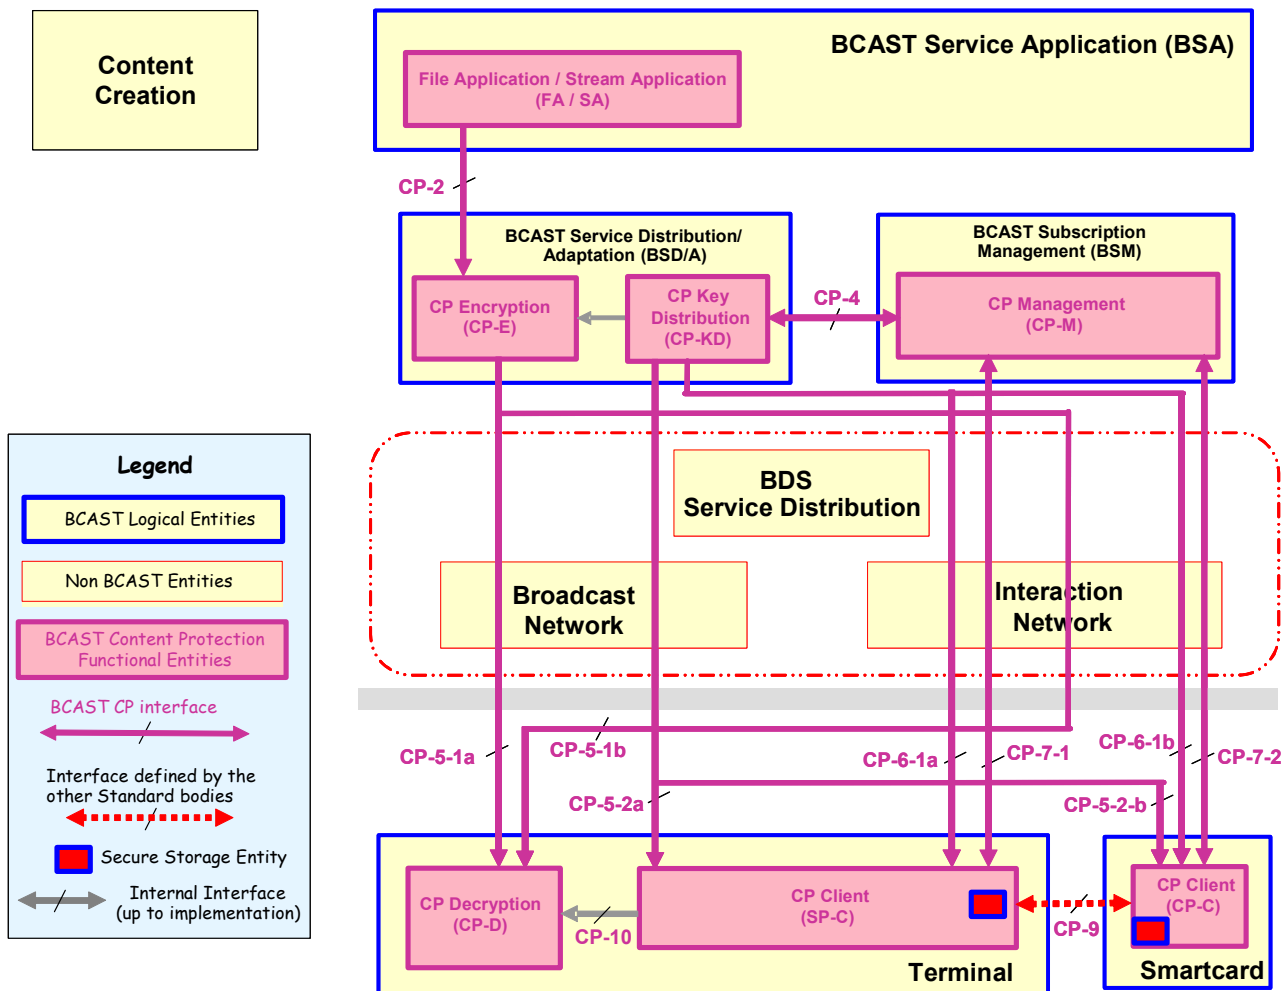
Content Creation

BCAST Service Application (BSA)

File Application / Stream Application (FA / SA)

CP-2

BCAST Service Distribution/ Adaptation (BSD/A)

CP Encryption (CP-E)

CP Key Distribution (CP-KD)

CP-4

BCAST Subscription Management (BSM)

CP Management (CP-M)

Legend

BCAST Logical Entities

Non BCAST Entities

BCAST Content Protection Functional Entities

BCAST CP interface

Interface defined by the other Standard bodies

Secure Storage Entity

Internal Interface (up to implementation)

BDS Service Distribution

Broadcast Network

Interaction Network

CP-5-1a

CP-5-1b

CP-5-2a

CP-6-1a

CP-7-1

CP-6-1b

CP-7-2

CP-5-2-b

CP Decryption (CP-D)

CP-10

CP Client (SP-C)

Terminal

CP-9

CP Client (CP-C)

Smartcard